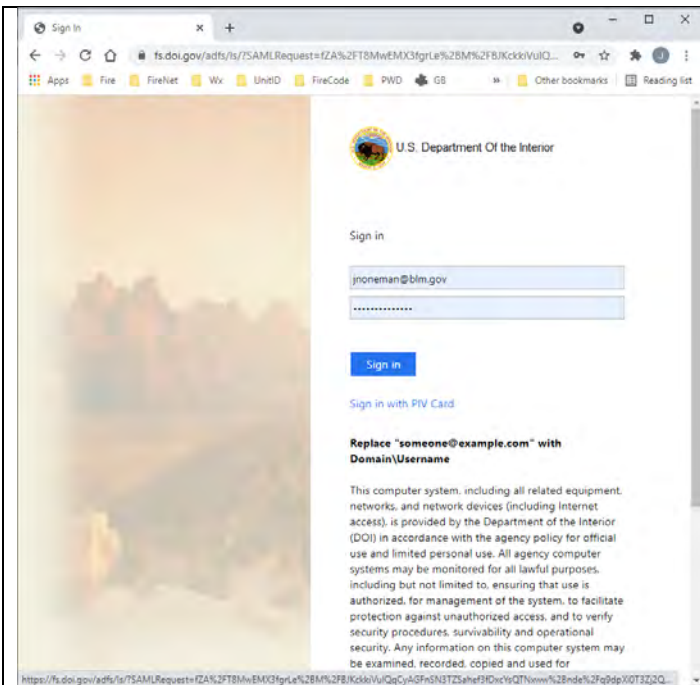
Sign In

fs.doi.gov/adfs/ls/?SAMLRequest=fZA%2FT8MwEMX3fgrLe%2BM%2FBJKckkiVulQ...

Apps Fire FireNet Wx UnitID FireCode PWD GB » Other bookmarks Reading list

U.S. Department Of the Interior

Sign in

jnoneman@blm.gov

••••••••••••••

Sign in

Sign in with PIV Card

Replace "someone@example.com" with Domain\Username

This computer system, including all related equipment, networks, and network devices (including Internet access), is provided by the Department of the Interior (DOI) in accordance with the agency policy for official use and limited personal use. All agency computer systems may be monitored for all lawful purposes, including but not limited to, ensuring that use is authorized, for management of the system, to facilitate protection against unauthorized access, and to verify security procedures, survivability and operational security. Any information on this computer system may be examined, recorded, copied and used for

https://fs.doi.gov/adfs/ls/?SAMLRequest=fZA%2FT8MwEMX3fgrLe%2BM%2FBJKckkiVulQcCyAGFnSN3TZSahef3fDxcVsQTNwww%2Bnde%2Fq9dpXi0T3ZJ2Q...